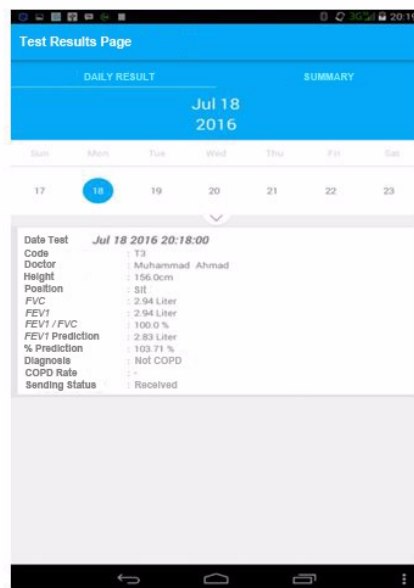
3G 20:19

Test Results Page

DAILY RESULT

SUMMARY

Jul 18
2016

Sun Mon Tue Wed Thu Fri Sat

17 18 19 20 21 22 23

Date Test Jul 18 2016 20:18:00
Code : T3
Doctor : Muhammad Ahmad
Height : 156.0cm
Position : Sit
FVC : 2.94 Liter
FEV1 : 2.94 Liter
FEV1 / FVC : 100.0 %
FEV1 Prediction : 2.83 Liter
% Prediction : 103.71 %
Diagnosis : Not COPD
COPD Rate : -
Sending Status : Received